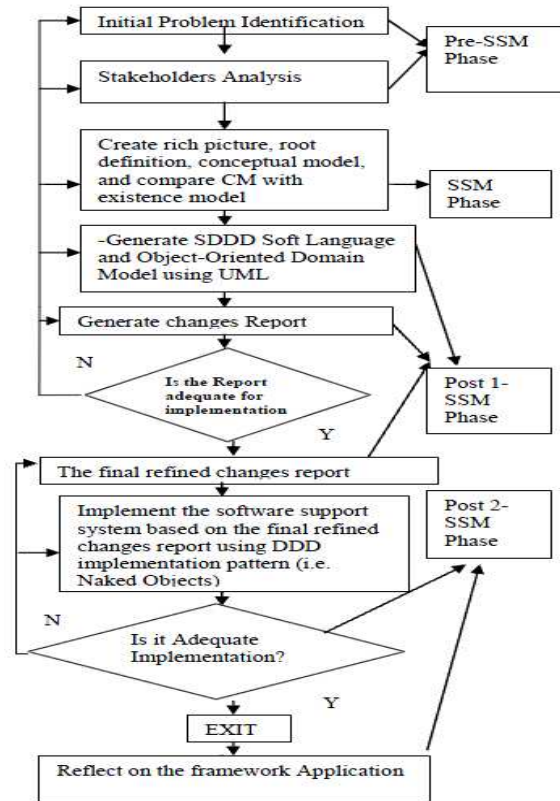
Initial Problem Identification

Pre-SSM Phase

Stakeholders Analysis

Create rich picture, root definition, conceptual model, and compare CM with existence model

SSM Phase

-Generate SDDD Soft Language and Object-Oriented Domain Model using UML

Generate changes Report

N

Is the Report adequate for implementation

Post 1-SSM Phase

Y

The final refined changes report

Implement the software support system based on the final refined changes report using DDD implementation pattern (i.e. Naked Objects)

Post 2-SSM Phase

N

Is it Adequate Implementation?

Y

EXIT

Reflect on the framework Application